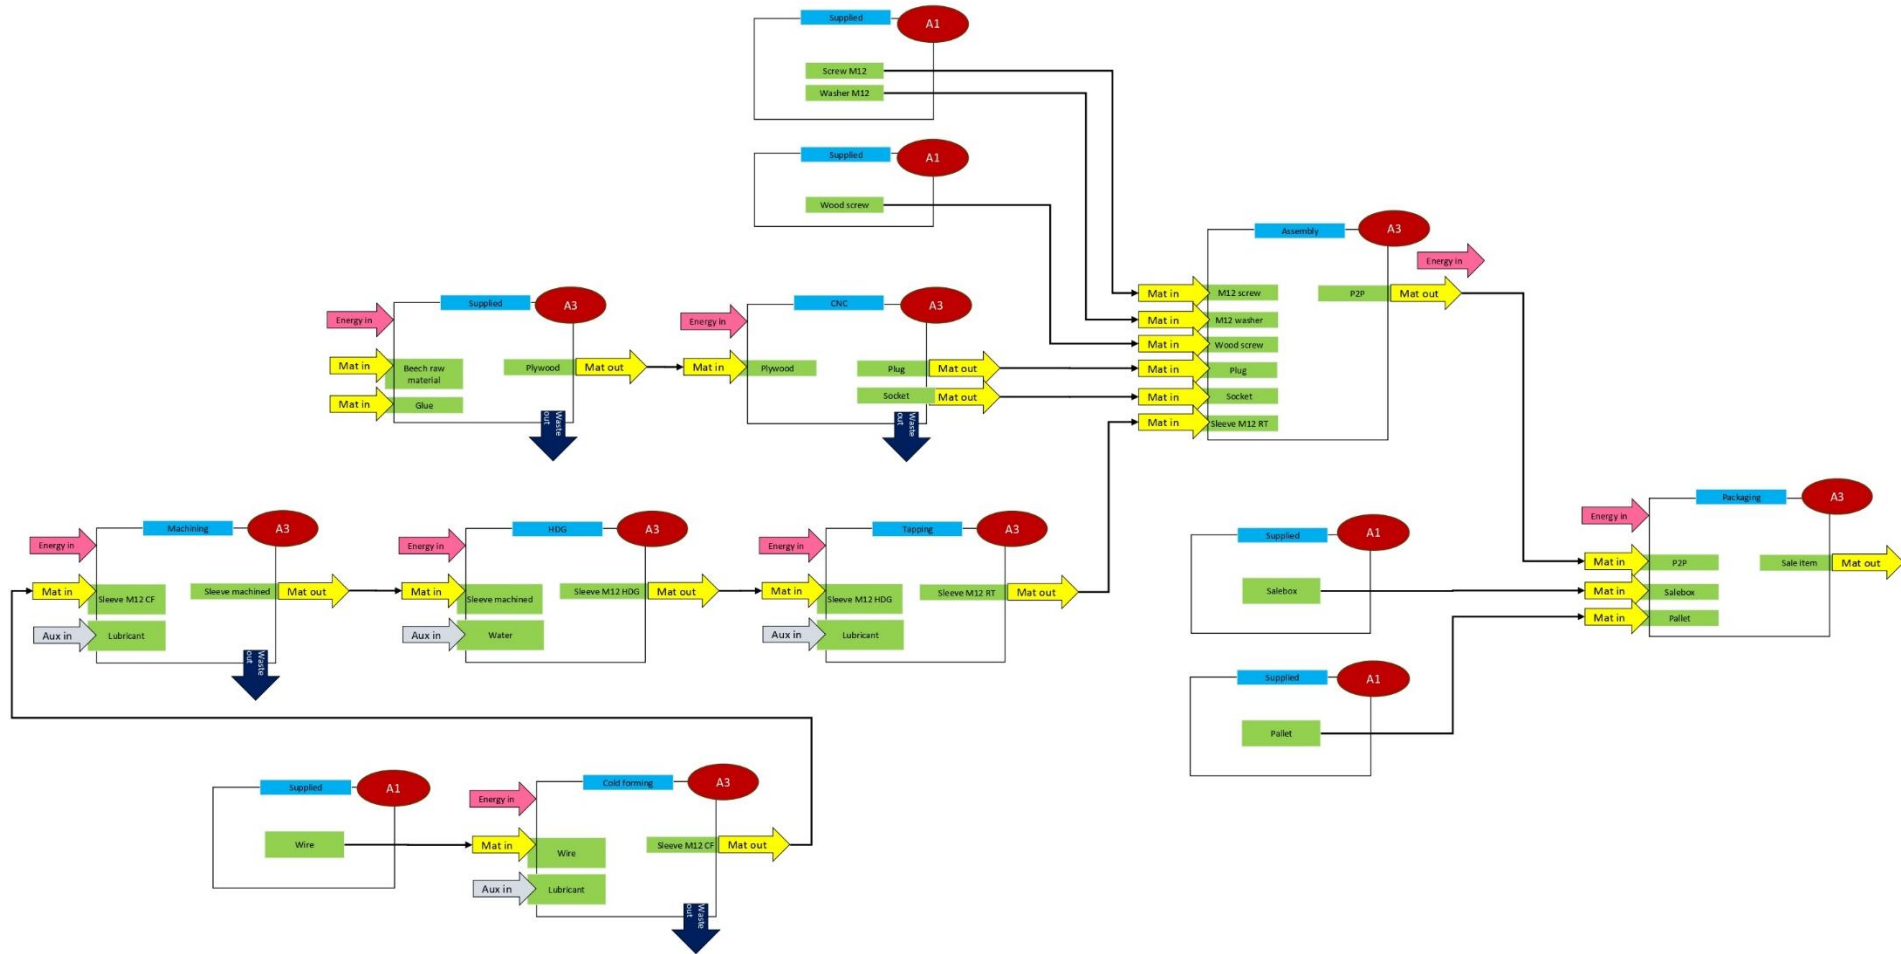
Supplied
A1
Screw M12
Washer M12

Supplied
A1
Wood screw

Assembly
A3
Energy in
Mat in M12 screw
Mat in M12 washer
Mat in Wood screw
Mat in Plug
Mat in Socket
Mat in Sleeve M12 RT
P2P
Mat out

Supplied
A3
Energy in
Mat in Beech raw material
Mat in Glue
Plywood
Mat out
Waste out

CNC
A3
Energy in
Mat in Plywood
Plug
Mat out
Socket
Mat out
Waste out

Machining
A3
Energy in
Mat in Sleeve M12 CF
Aux in Lubricant
Sleeve machined
Mat out
Waste out

HDG
A3
Energy in
Mat in Sleeve machined
Aux in Water
Sleeve M12 HDG
Mat out

Tapping
A3
Energy in
Mat in Sleeve M12 HDG
Aux in Lubricant
Sleeve M12 RT
Mat out

Packaging
A3
Energy in
Mat in P2P
Mat in Salebox
Mat in Pallet
Sale item
Mat out

Supplied
A1
Salebox

Supplied
A1
Pallet

Supplied
A1
Wire

Cold forming
A3
Energy in
Mat in Wire
Aux in Lubricant
Sleeve M12 CF
Mat out
Waste out